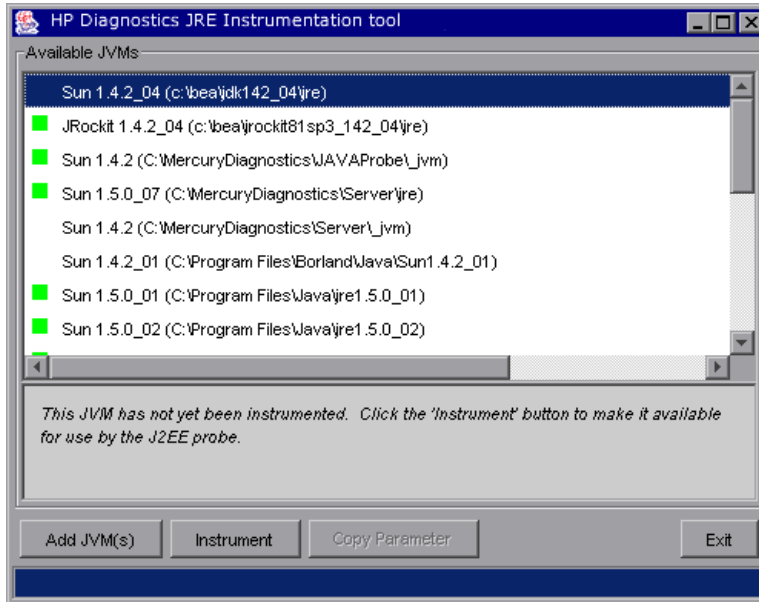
HP Diagnostics JRE Instrumentation tool

Available JVMs

Sun 1.4.2_04 (c:\bea\jdk142_04\jre)

JRockit 1.4.2_04 (c:\bea\jrockit81sp3_142_04\jre)

Sun 1.4.2 (C:\MercuryDiagnostics\JAVAProbe\_jvm)

Sun 1.5.0_07 (C:\MercuryDiagnostics\Server\jre)

Sun 1.4.2 (C:\MercuryDiagnostics\Server\_jvm)

Sun 1.4.2_01 (C:\Program Files\Borland\Java\Sun1.4.2_01)

Sun 1.5.0_01 (C:\Program Files\Java\jre1.5.0_01)

Sun 1.5.0_02 (C:\Program Files\Java\jre1.5.0_02)

This JVM has not yet been instrumented. Click the 'Instrument' button to make it available for use by the J2EE probe.

Add JVM(s) | Instrument | Copy Parameter | Exit